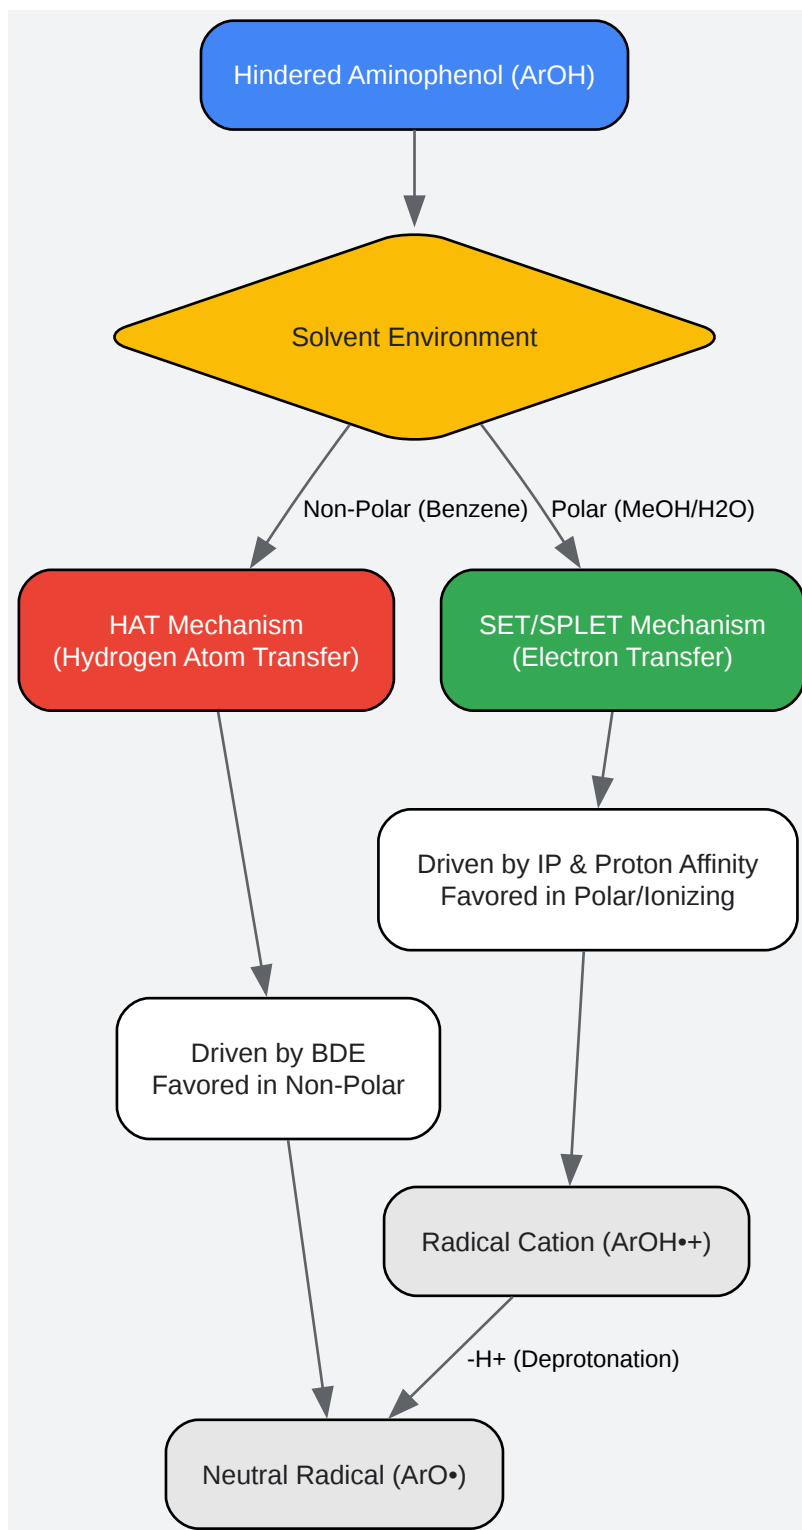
Hindered Aminophenol (ArOH)

Solvent Environment

Non-Polar (Benzene)

Polar (MeOH/H2O)

HAT Mechanism
(Hydrogen Atom Transfer)

SET/SPLET Mechanism
(Electron Transfer)

Driven by IP & Proton Affinity
Favored in Polar/Ionizing

Driven by BDE
Favored in Non-Polar

Radical Cation (ArOH•+)

-H+ (Deprotonation)

Neutral Radical (ArO•)